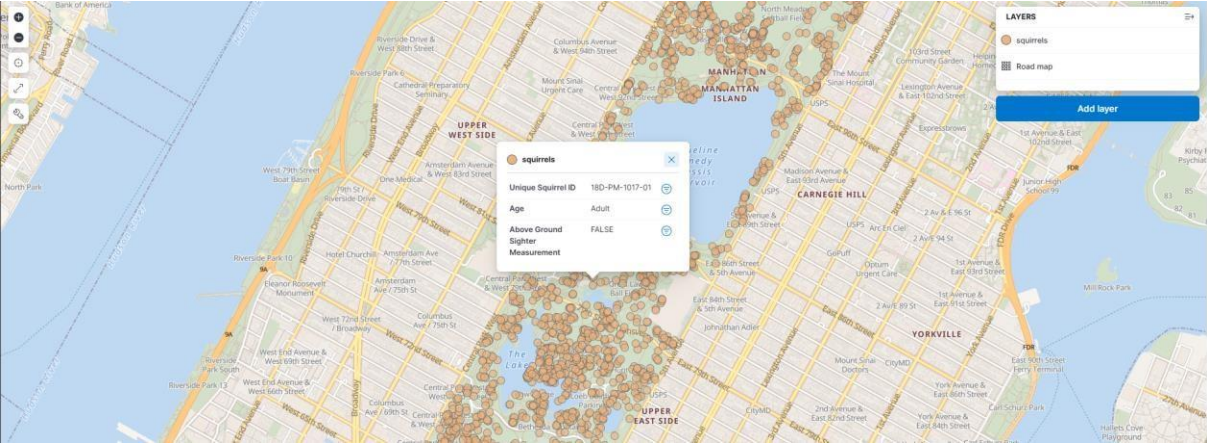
LAYERS

squirrels

Road map

Add layer

squirrels

| Unique Squirrel ID | 18D-PM-1017-01 |
|---|---|
| Age | Adult |
| Above Ground Sighter Measurement | FALSE |

Bank of America

Riverside Drive & West 88th Street

Columbus Avenue & West 94th Street

North Meadow Ball Field

MANHATTAN MANHATTAN ISLAND

Riverside Park 6

Cathedral Preparatory Seminary

Mount Sinai Urgent Care

The Mount Sinai Hospital

103rd Street Community Garden

Lexington Avenue & East 102nd Street

UPPER WEST SIDE

Central Park West & West 86th Street

USPS

Expresstrows

1st Avenue & East 102nd Street

Kirby Psychiat

Amsterdam Avenue & West 83rd Street

Madison Avenue & East 93rd Street

CARNEGIE HILL

Junior High School 99

West 79th Street Boat Basin

One Medical

79th St / Riverside Drive

North Park

West 79th Street

2 Av & E 96 St

Arc En Ciel

2 Av & 94 St

Hotel Churchill

Amsterdam Ave / 77th St

Riverside Park 10

Golruff

Optum Urgent Care

1st Avenue & East 93rd Street

Eleanor Roosevelt Monument

Amsterdam Avenue / 75th St

Central Park West & West 72nd Street

East 84th Street & 5th Avenue

& 5th Avenue

2 Av & 89 St

1st Avenue & East 91st Street

Mill Rock Park

West 72nd Street / Broadway

Columbus Ave / 75th St

Johnathan Adler

YORKVILLE

West End Avenue & West 69th Street

The Lake

Mount Sinai Doctors

CityMD

East 90th Street Ferry Terminal

Riverside Park 13

West End Avenue & West 66th Street

Central Park

Columbus Ave / 69th St

York Avenue & East 86th Street

UPPER EAST SIDE

CityMD

2nd Avenue & East 82nd Street

York Avenue & East 83rd Street

Carl Schurz Park

Hallets Cove Playground

FDR

Broadway

Riverside Drive

West End Avenue

USPS

85

82

81

9A